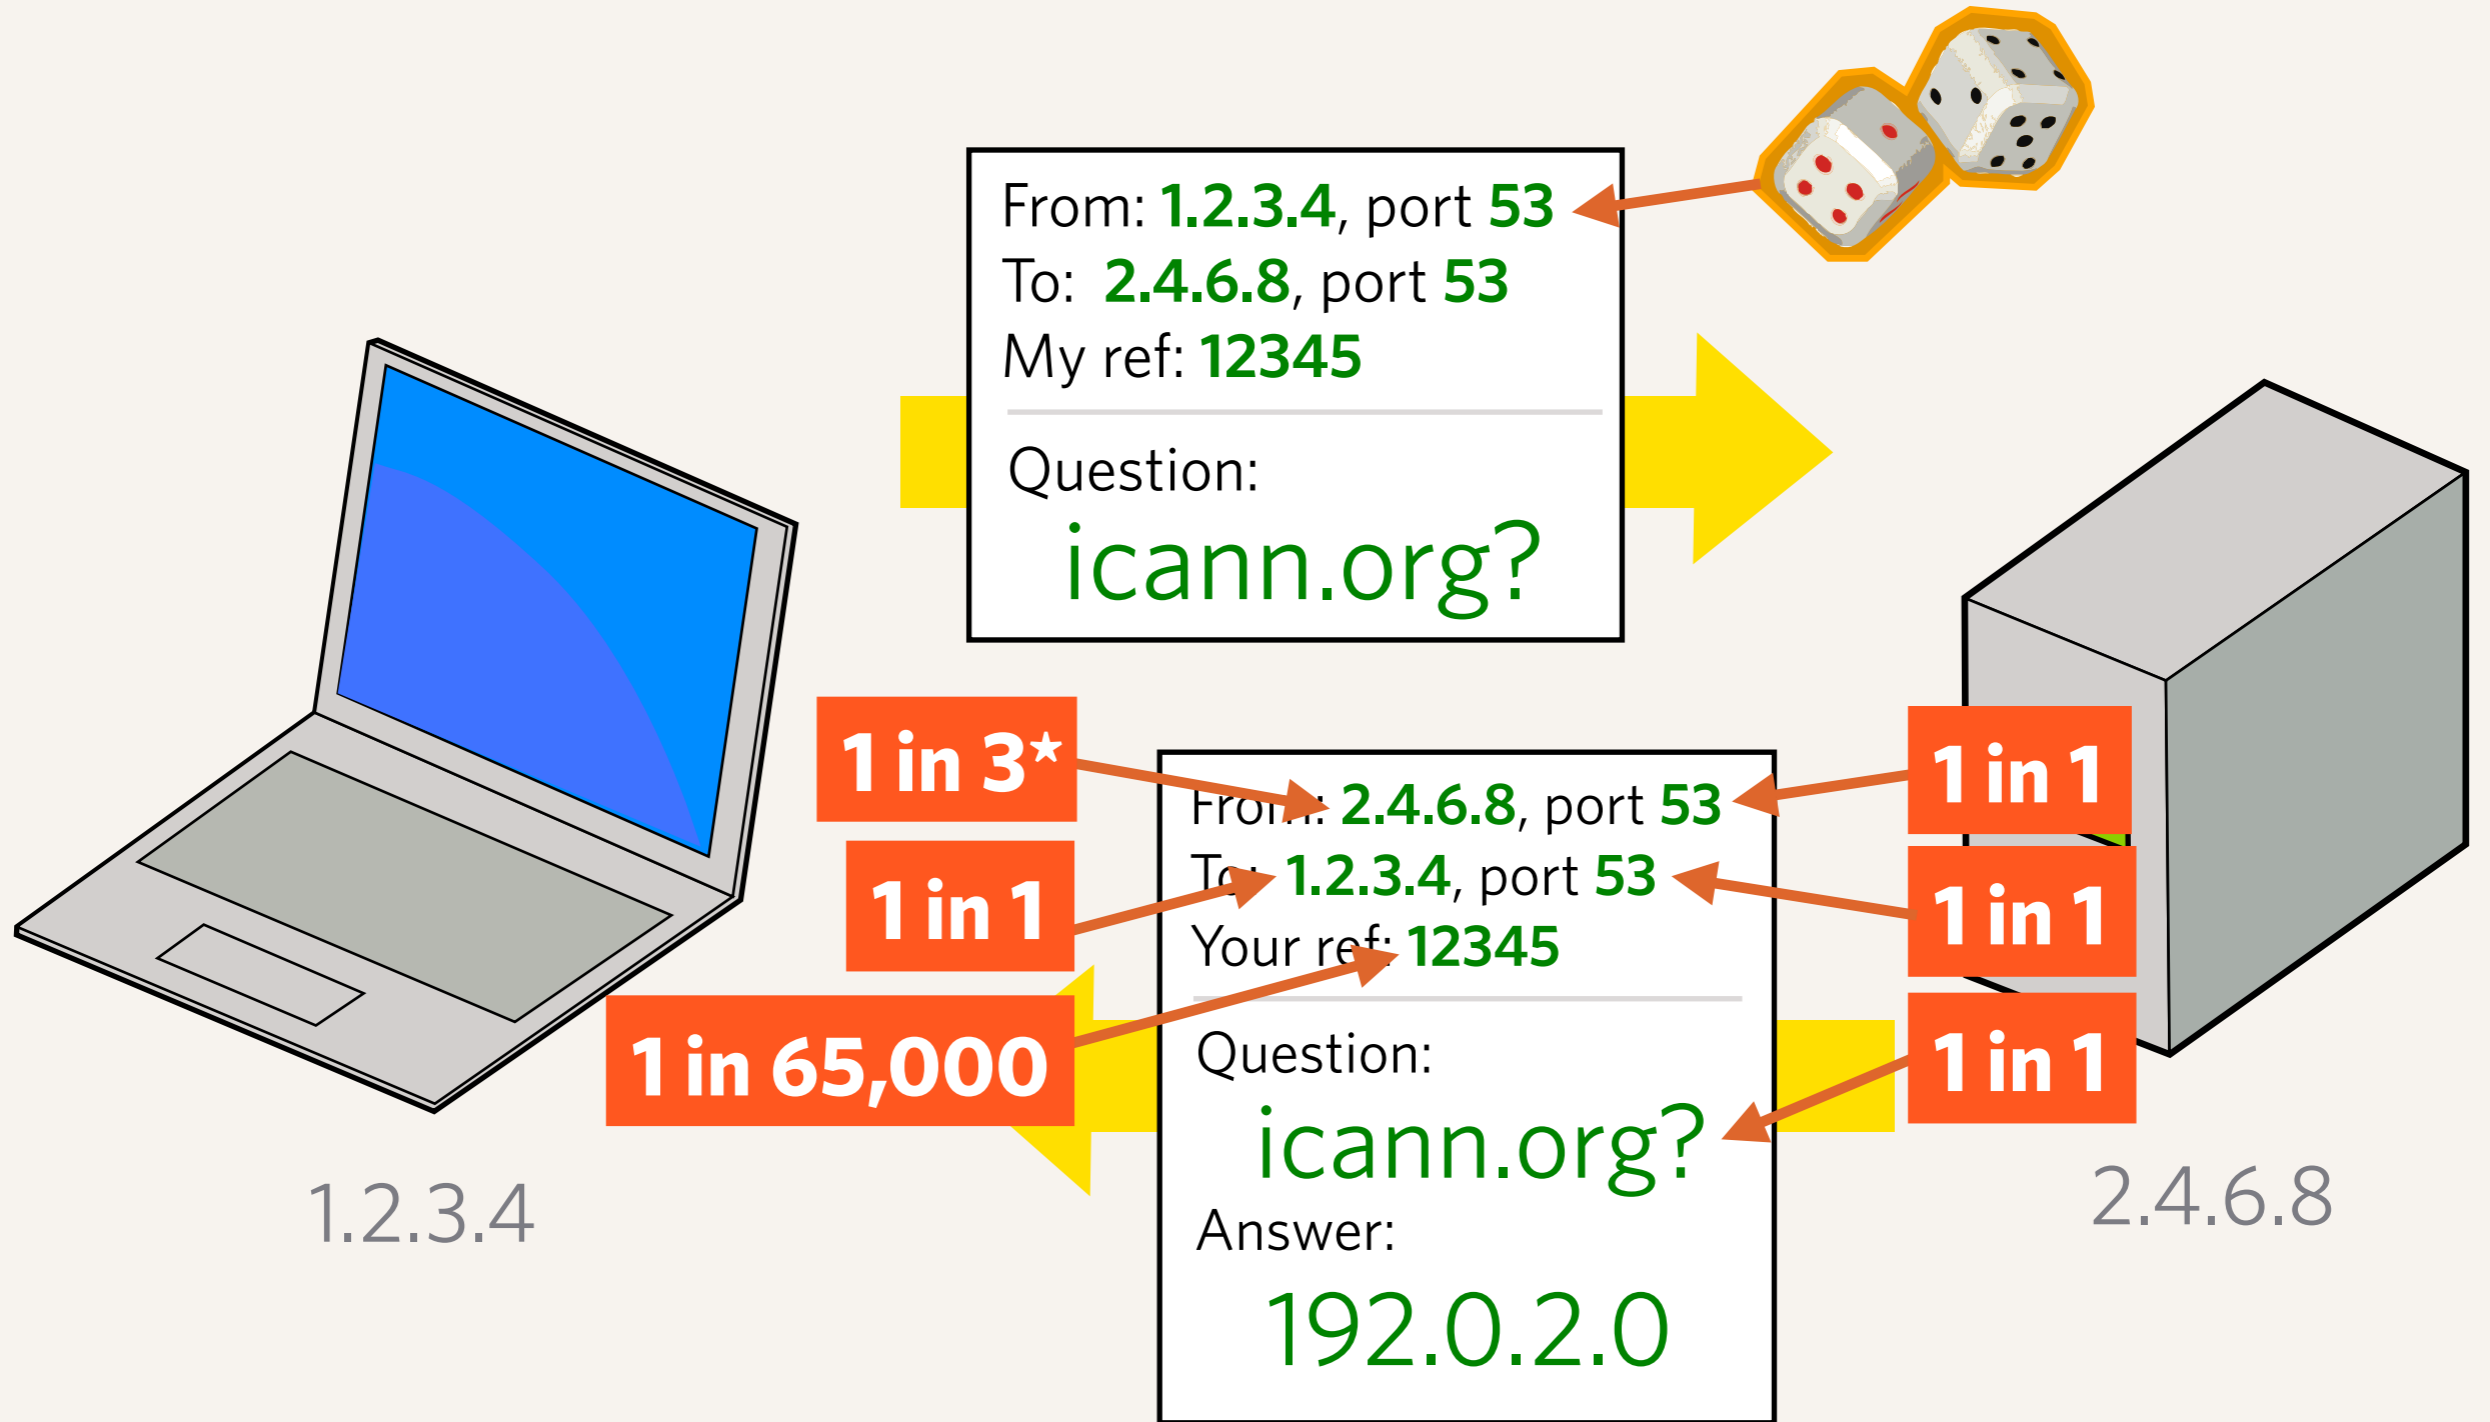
From: 1.2.3.4, port 53
To: 2.4.6.8, port 53
My ref: 12345

Question:
icann.org?

1 in 3*

1 in 1

1 in 65,000

From: 2.4.6.8, port 53
To: 1.2.3.4, port 53
Your ref: 12345

Question:
icann.org?
Answer:
192.0.2.0

1 in 1

1 in 1

1 in 1

1.2.3.4

2.4.6.8